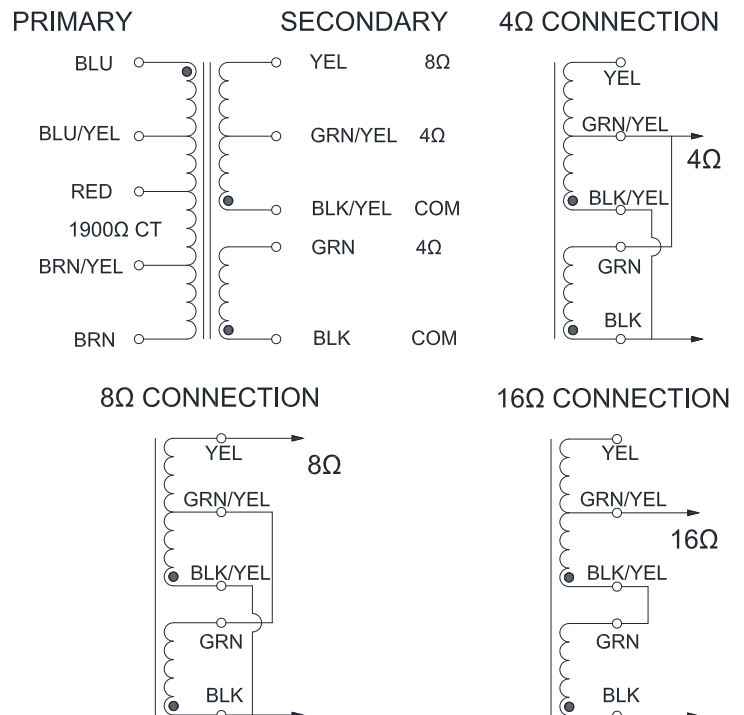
PRIMARY

BLU
BLU/YEL
RED
1900Ω CT
BRN/YEL
BRN

SECONDARY

YEL 8Ω
GRN/YEL 4Ω
BLK/YEL COM
GRN 4Ω
BLK COM

4Ω CONNECTION

YEL
GRN/YEL
4Ω
BLK/YEL
GRN
BLK

8Ω CONNECTION

YEL
8Ω
GRN/YEL
BLK/YEL
GRN
BLK

16Ω CONNECTION

YEL
GRN/YEL
16Ω
BLK/YEL
GRN
BLK